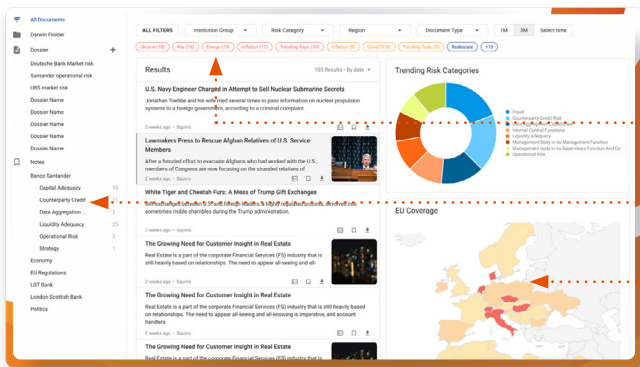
All Documents
Darwin Folder
Dossier
Deutsche Bank Market risk
Santander operational risk
UBS market risk
Dossier Name
Dossier Name
Dossier Name
Dossier Name
Dossier Name
Notes
Banco Santander
Capital Adequacy 10
Counterparty Credit
Data Aggregation
Liquidity Adequacy 25
Operational Risk 5
Strategy 1
Economy
EU Regulations
LGT Bank
London Scottish Bank
Politics

ALL FILTERS
Institution Group
Risk Category
Region
Document Type
1M
3M
Select time

Ukraine (18)
War (15)
Energy (15)
Inflation (11)
Trending Topic (10)
Inflation (9)
Covid19 (9)
Trending Topic (9)
Realestate
+10

Results
105 Results • By date

U.S. Navy Engineer Charged in Attempt to Sell Nuclear Submarine Secrets
Jonathan Toebbe and his wife tried several times to pass information on nuclear propulsion systems to a foreign government, according to a criminal complaint.
2 weeks ago • Squirro

Lawmakers Press to Evacuate Afghan Relatives of U.S. Service Members
After a frenzied effort to evacuate Afghans who had worked with the U.S., members of Congress are now focusing on the stranded relatives of
2 weeks ago • Squirro

White Tiger and Cheetah Furs: A Mess of Trump Gift Exchanges
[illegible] sometimes risible shambles during the Trump administration.
2 weeks ago • Squirro

The Growing Need for Customer Insight in Real Estate
Real Estate is a part of the corporate Financial Services (FS) industry that is still heavily based on relationships. The need to appear all-seeing and all-
2 weeks ago • Squirro

The Growing Need for Customer Insight in Real Estate
Real Estate is a part of the corporate Financial Services (FS) industry that is still heavily based on relationships. The need to appear all-seeing and all-knowing is imperative, and account handlers
2 weeks ago • Squirro

The Growing Need for Customer Insight in Real Estate
Real Estate is a part of the corporate Financial Services (FS) industry that is still heavily based on relationships. The need to appear all-seeing and all-

Trending Risk Categories
Fraud
Counterparty Credit Risk
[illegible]
Internal Control Functions
Liquidity adequacy
Management Body in its Management Function
Management Body in its Supervisory Function And Co
Operational Risk

EU Coverage